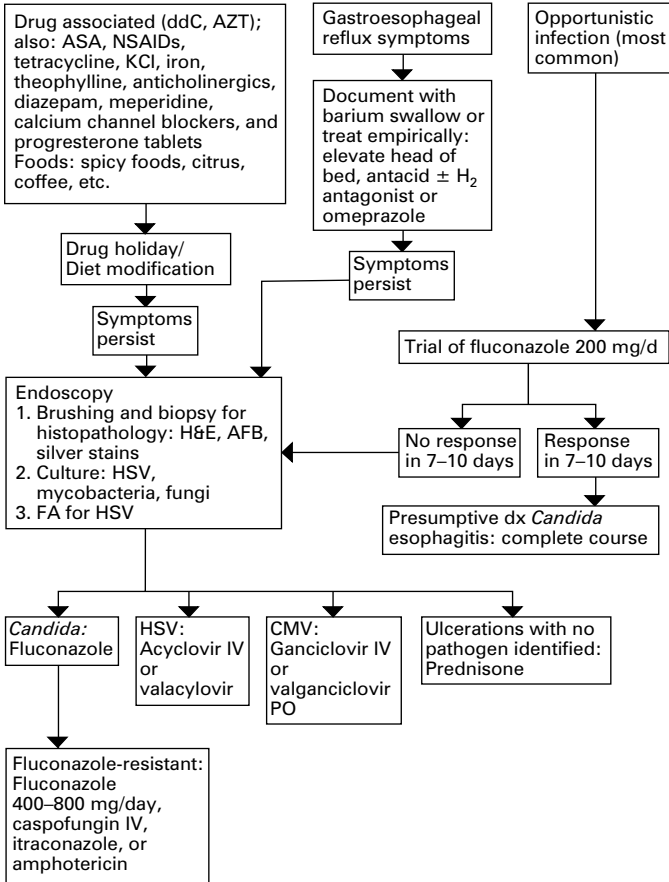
Drug associated (ddC, AZT); also: ASA, NSAIDs, tetracycline, KCl, iron, theophylline, anticholinergics, diazepam, meperidine, calcium channel blockers, and progresterone tablets
Foods: spicy foods, citrus, coffee, etc.

Gastroesophageal reflux symptoms

Opportunistic infection (most common)

Document with barium swallow or treat empirically: elevate head of bed, antacid $\pm$ $H_2$ antagonist or omeprazole

Drug holiday/ Diet modification

Symptoms persist

Symptoms persist

Trial of fluconazole 200 mg/d

Endoscopy
1. Brushing and biopsy for histopathology: H&E, AFB, silver stains
2. Culture: HSV, mycobacteria, fungi
3. FA for HSV

No response in 7–10 days

Response in 7–10 days

Presumptive dx *Candida* esophagitis: complete course

*Candida:* Fluconazole

HSV: Acyclovir IV or valacyclovir

CMV: Ganciclovir IV or valganciclovir PO

Ulcerations with no pathogen identified: Prednisone

Fluconazole-resistant: Fluconazole 400–800 mg/day, caspofungin IV, itraconazole, or amphotericin